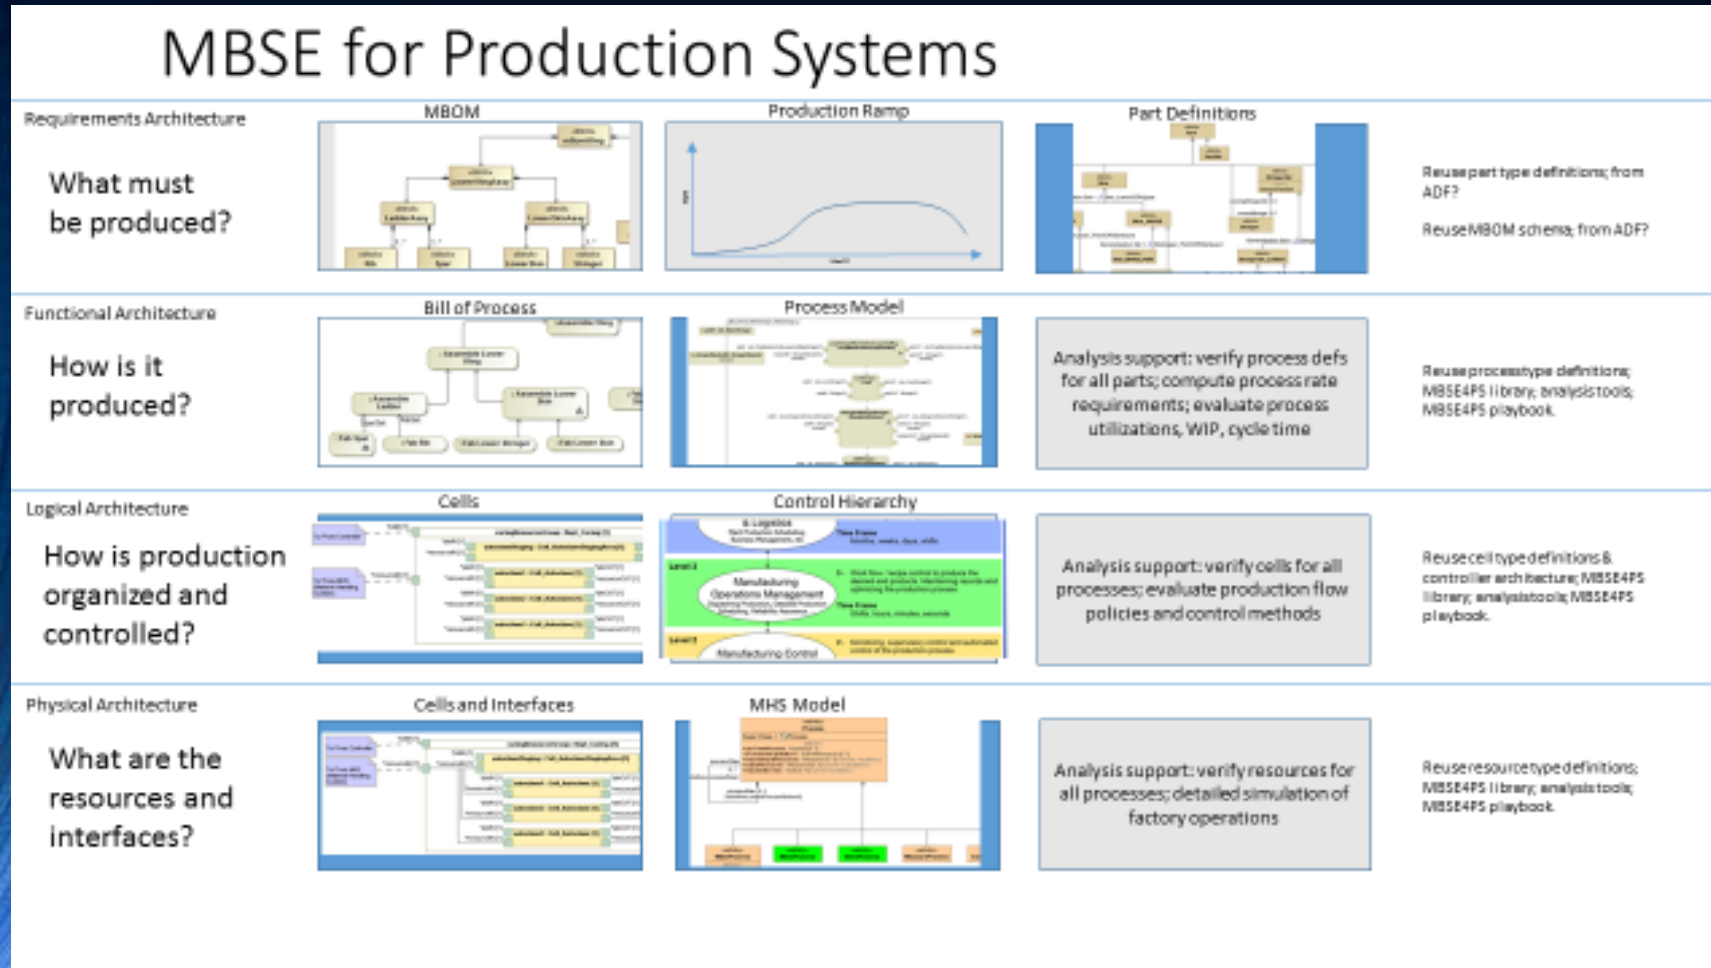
MBSE for Production Systems

Requirements Architecture

What must be produced?

MBOM

Production Ramp

Part Definitions

Reuse part type definitions from ADF?

Reuse MBOM schema from ADF?

Functional Architecture

How is it produced?

Bill of Process

Process Model

Analysis support: verify process defs for all parts; compute process rate requirements; evaluate process utilizations, WIP, cycle time

Reuse process type definitions; MBSE4PS library, analysis tools; MBSE4PS playbook

Logical Architecture

How is production organized and controlled?

Cells

Control Hierarchy

Logistics

Manufacturing Operations Management

Manufacturing Control

Analysis support: verify cells for all processes; evaluate production flow policies and control methods

Reuse cell type definitions & controller architecture; MBSE4PS library, analysis tools; MBSE4PS playbook

Physical Architecture

What are the resources and interfaces?

Cells and Interfaces

MHS Model

Analysis support: verify resources for all processes; detailed simulation of factory operations

Reuse resource type definitions; MBSE4PS library, analysis tools; MBSE4PS playbook